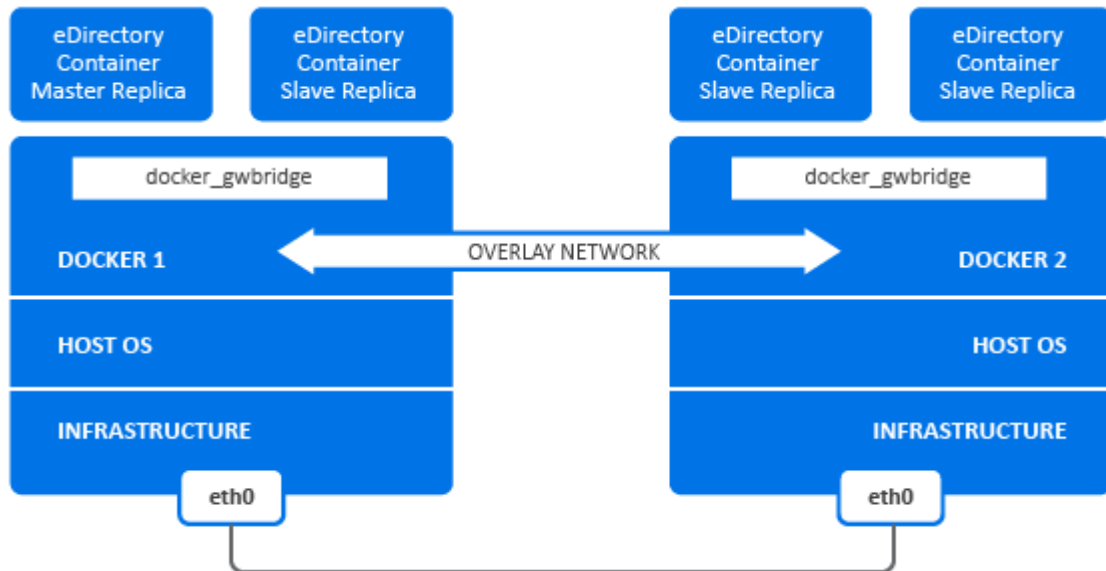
eDirectory Container Master Replica

eDirectory Container Slave Replica

eDirectory Container Slave Replica

eDirectory Container Slave Replica

docker_gwbridge

docker_gwbridge

DOCKER 1

OVERLAY NETWORK

DOCKER 2

HOST OS

HOST OS

INFRASTRUCTURE

INFRASTRUCTURE

eth0

eth0